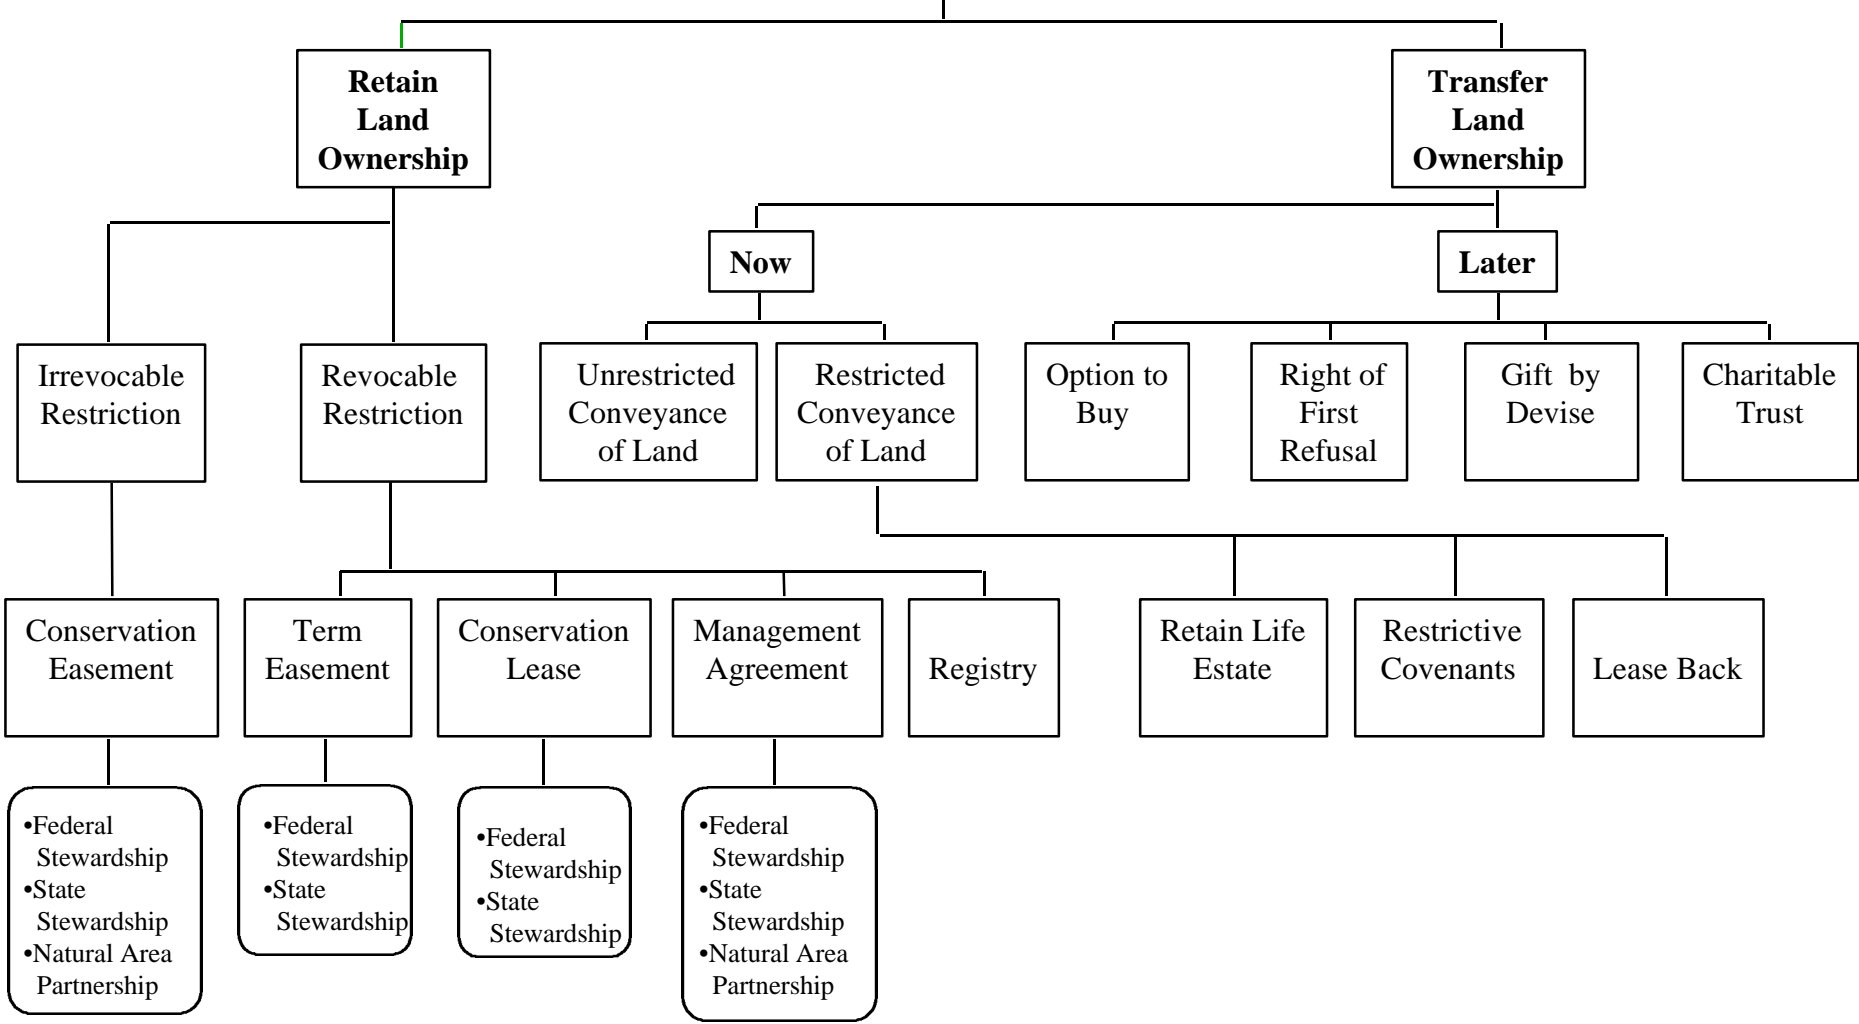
Retain Land Ownership

Transfer Land Ownership

Now

Later

Irrevocable Restriction

Revocable Restriction

Unrestricted Conveyance of Land

Restricted Conveyance of Land

Option to Buy

Right of First Refusal

Gift by Devise

Charitable Trust

Conservation Easement

Term Easement

Conservation Lease

Management Agreement

Registry

Retain Life Estate

Restrictive Covenants

Lease Back

•Federal Stewardship
•State Stewardship
•Natural Area Partnership

•Federal Stewardship
•State Stewardship

•Federal Stewardship
•State Stewardship

•Federal Stewardship
•State Stewardship
•Natural Area Partnership